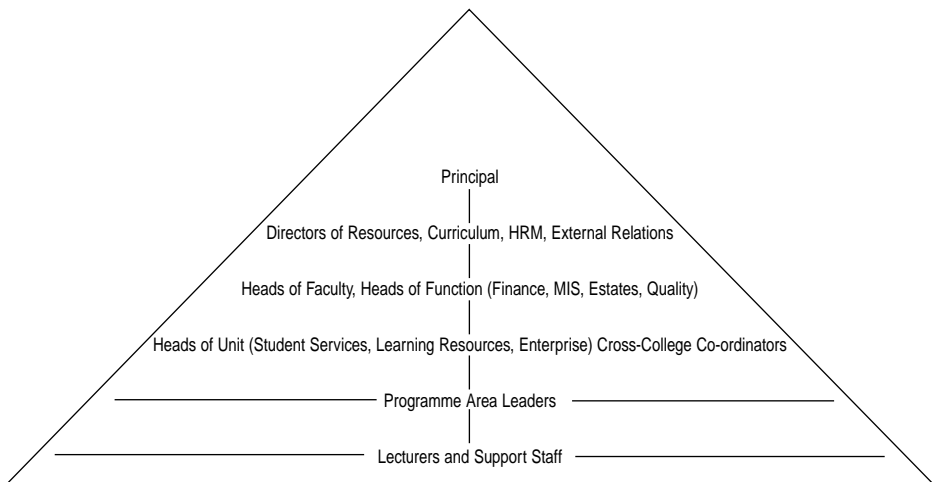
Principal

Directors of Resources, Curriculum, HRM, External Relations

Heads of Faculty, Heads of Function (Finance, MIS, Estates, Quality)

Heads of Unit (Student Services, Learning Resources, Enterprise) Cross-College Co-ordinators

Programme Area Leaders

Lecturers and Support Staff